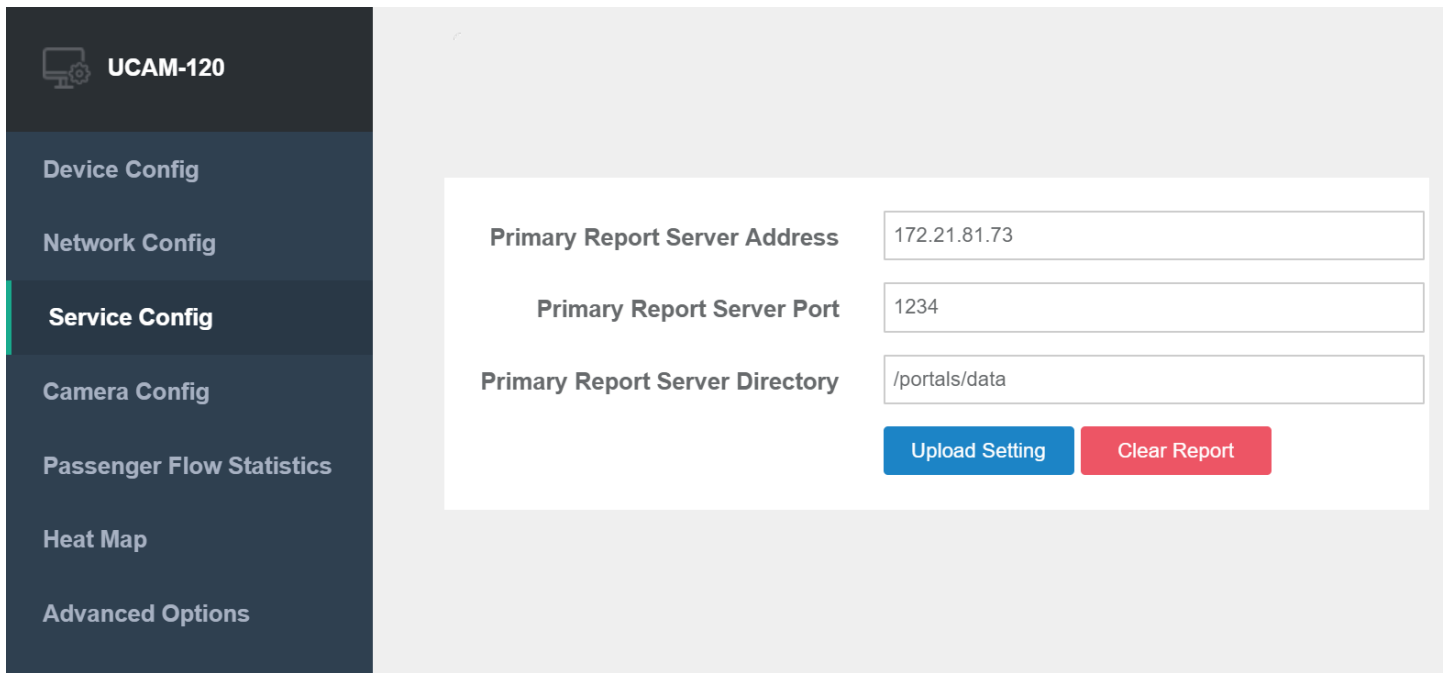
UCAM-120

Device Config

Network Config

Service Config

Camera Config

Passenger Flow Statistics

Heat Map

Advanced Options

Primary Report Server Address 172.21.81.73

Primary Report Server Port 1234

Primary Report Server Directory /portals/data

Upload Setting

Clear Report